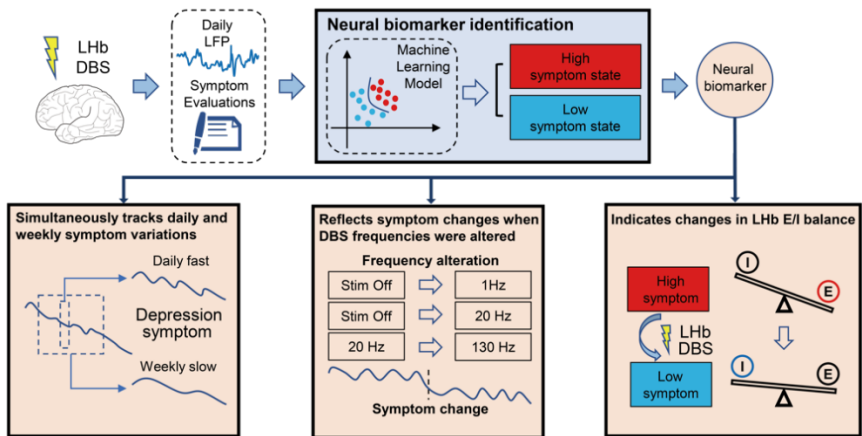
LHb DBS

Daily LFP

Symptom Evaluations

Neural biomarker identification

Machine Learning Model

High symptom state

Low symptom state

Neural biomarker

Simultaneously tracks daily and weekly symptom variations

Daily fast

Depression symptom

Weekly slow

Reflects symptom changes when DBS frequencies were altered

Frequency alteration

| Stim Off | 1Hz |
|---|---|
| Stim Off | 20 Hz |
| 20 Hz | 130 Hz |

Symptom change

Indicates changes in LHb E/I balance

High symptom

I

E

LHb DBS

Low symptom

I

E